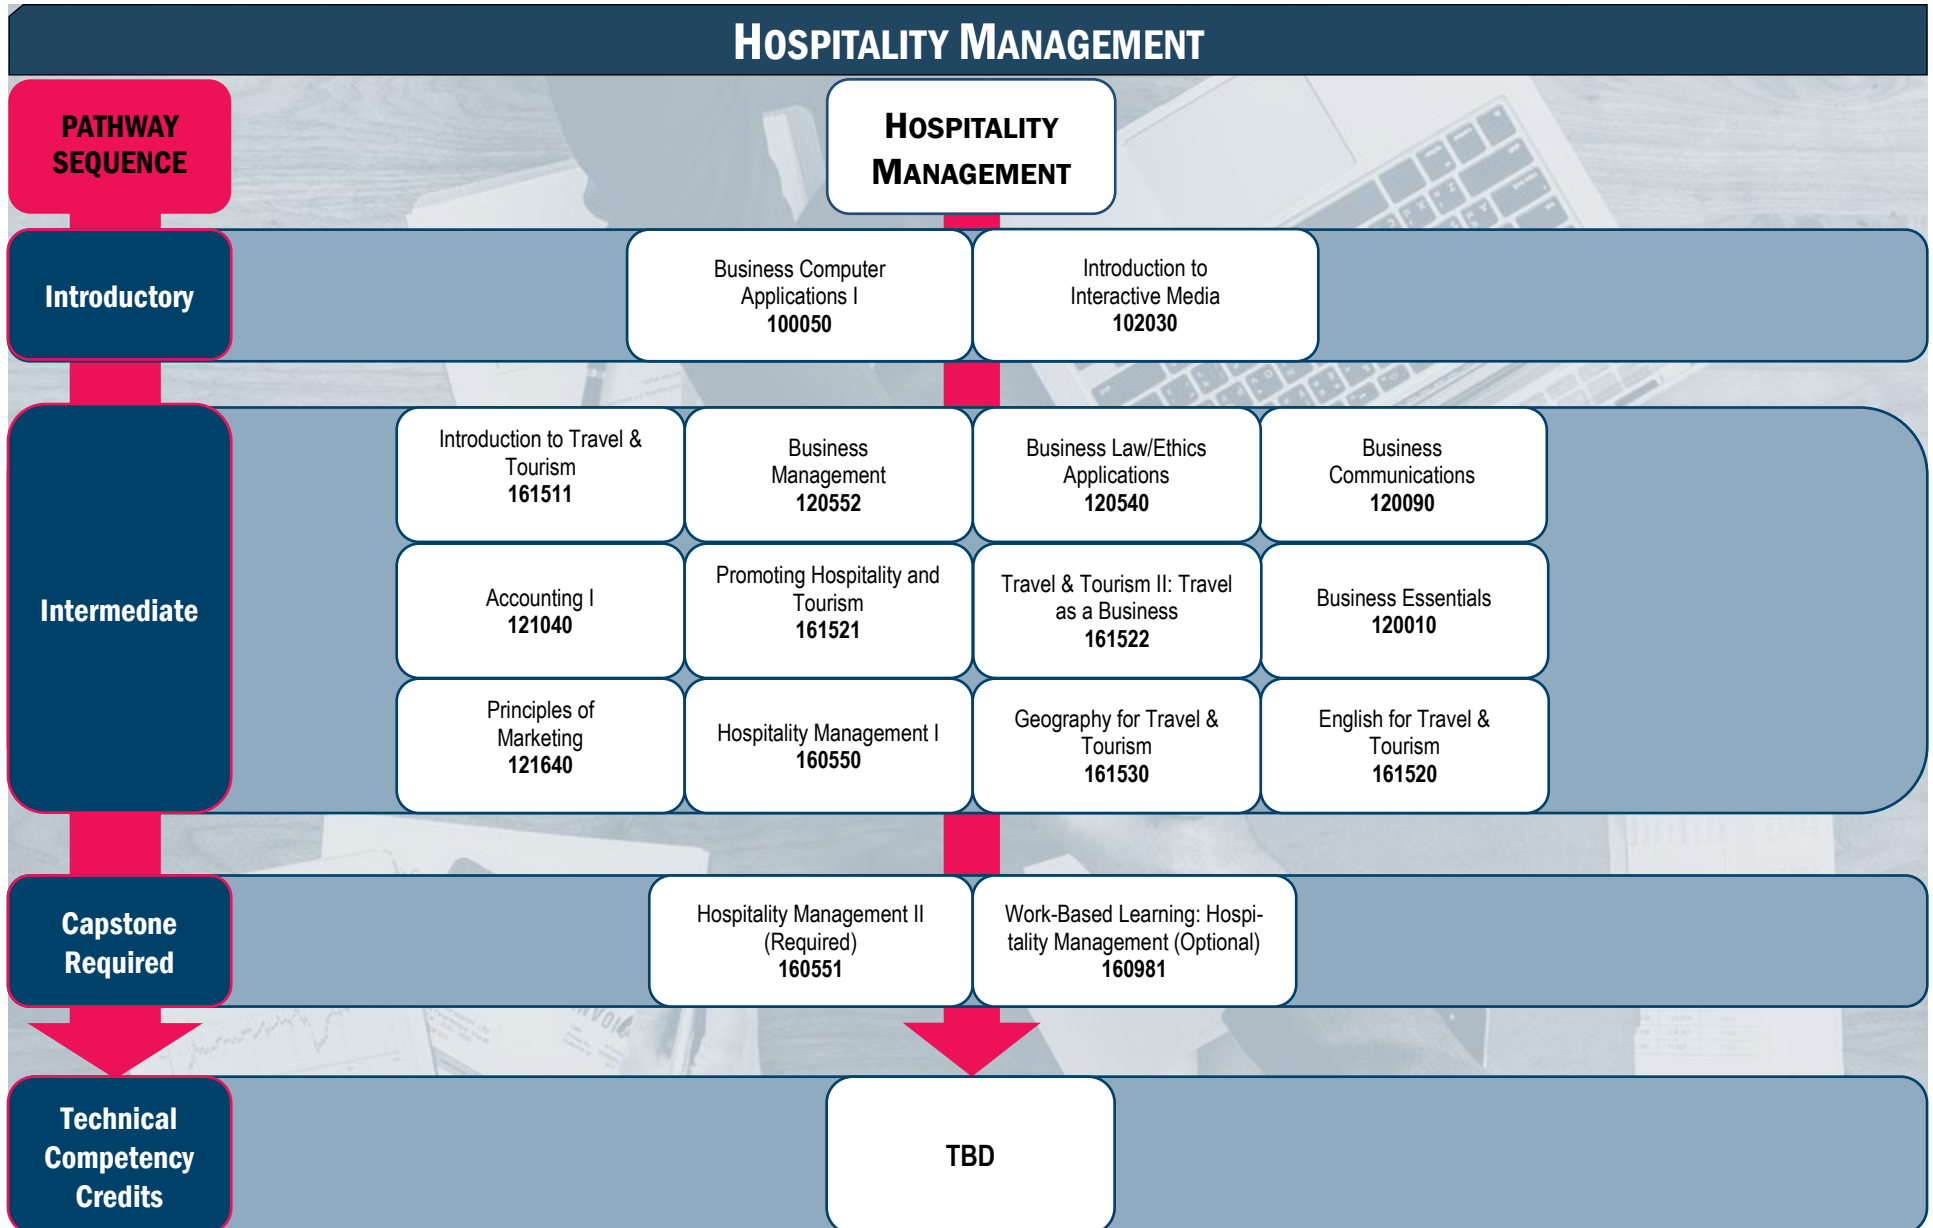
HOSPITALITY MANAGEMENT

PATHWAY SEQUENCE

HOSPITALITY MANAGEMENT

Introductory

Business Computer Applications I
100050

Introduction to Interactive Media
102030

Intermediate

Introduction to Travel & Tourism
161511

Business Management
120552

Business Law/Ethics Applications
120540

Business Communications
120090

Accounting I
121040

Promoting Hospitality and Tourism
161521

Travel & Tourism II: Travel as a Business
161522

Business Essentials
120010

Principles of Marketing
121640

Hospitality Management I
160550

Geography for Travel & Tourism
161530

English for Travel & Tourism
161520

Capstone Required

Hospitality Management II (Required)
160551

Work-Based Learning: Hospitality Management (Optional)
160981

Technical Competency Credits

TBD